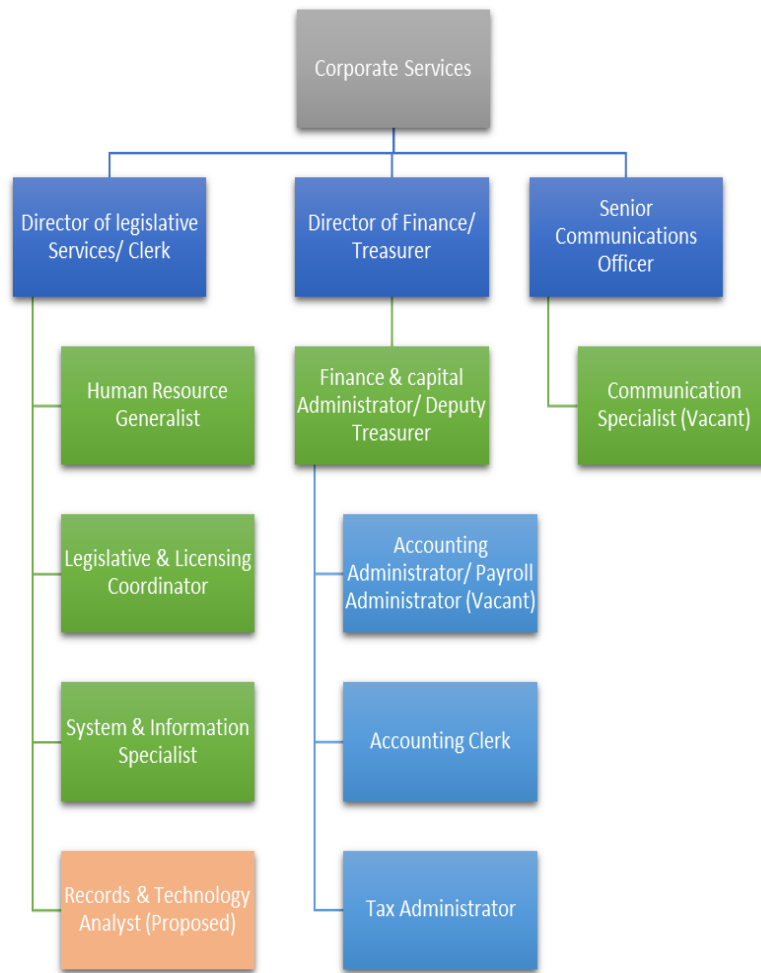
Corporate Services

Director of legislative Services/ Clerk

Director of Finance/ Treasurer

Senior Communications Officer

Human Resource Generalist

Legislative & Licensing Coordinator

System & Information Specialist

Records & Technology Analyst (Proposed)

Finance & capital Administrator/ Deputy Treasurer

Accounting Administrator/ Payroll Administrator (Vacant)

Accounting Clerk

Tax Administrator

Communication Specialist (Vacant)